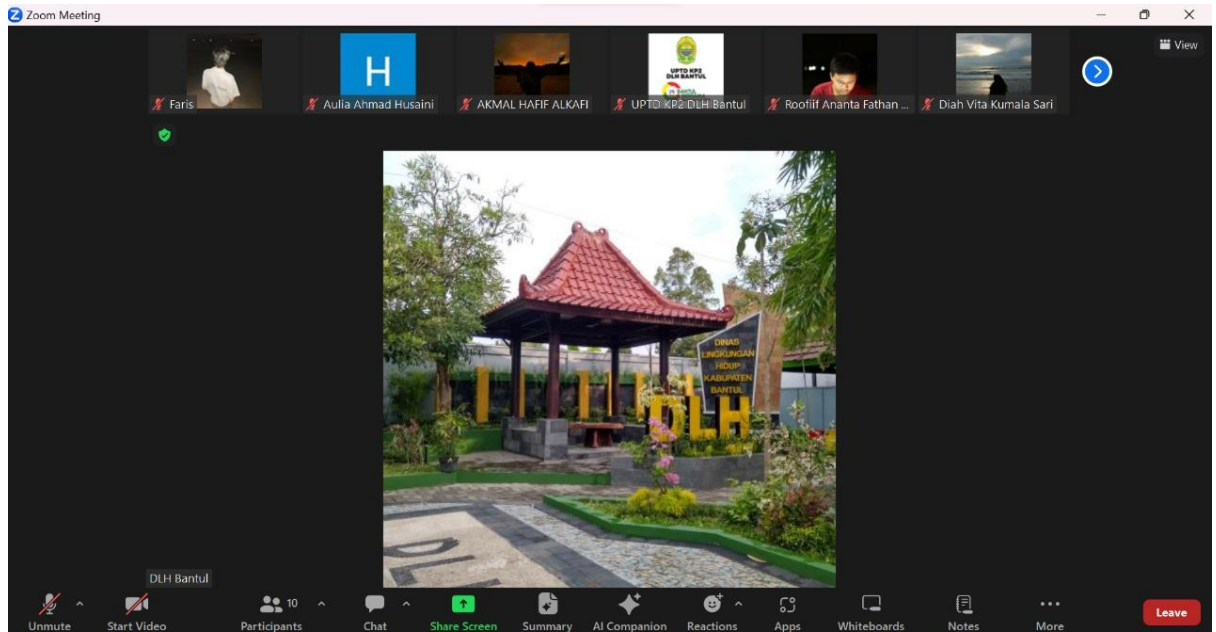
Zoom Meeting

View

Faris
H
Aulia Ahmad Husaini
AKMAL HAFIF ALKAFI
UPTD KP2 DLH BANTUL
UPTD KP2 DLH Bantul
Roofiif Ananta Fathan ...
Diah Vita Kumala Sari

DINAS LINGKUNGAN HIDUP KABUPATEN BANTUL

DLH

DLH

DLH Bantul

Unmute
Start Video
10
Participants
Chat
Share Screen
Summary
AI Companion
Reactions
Apps
Whiteboards
Notes
More
Leave